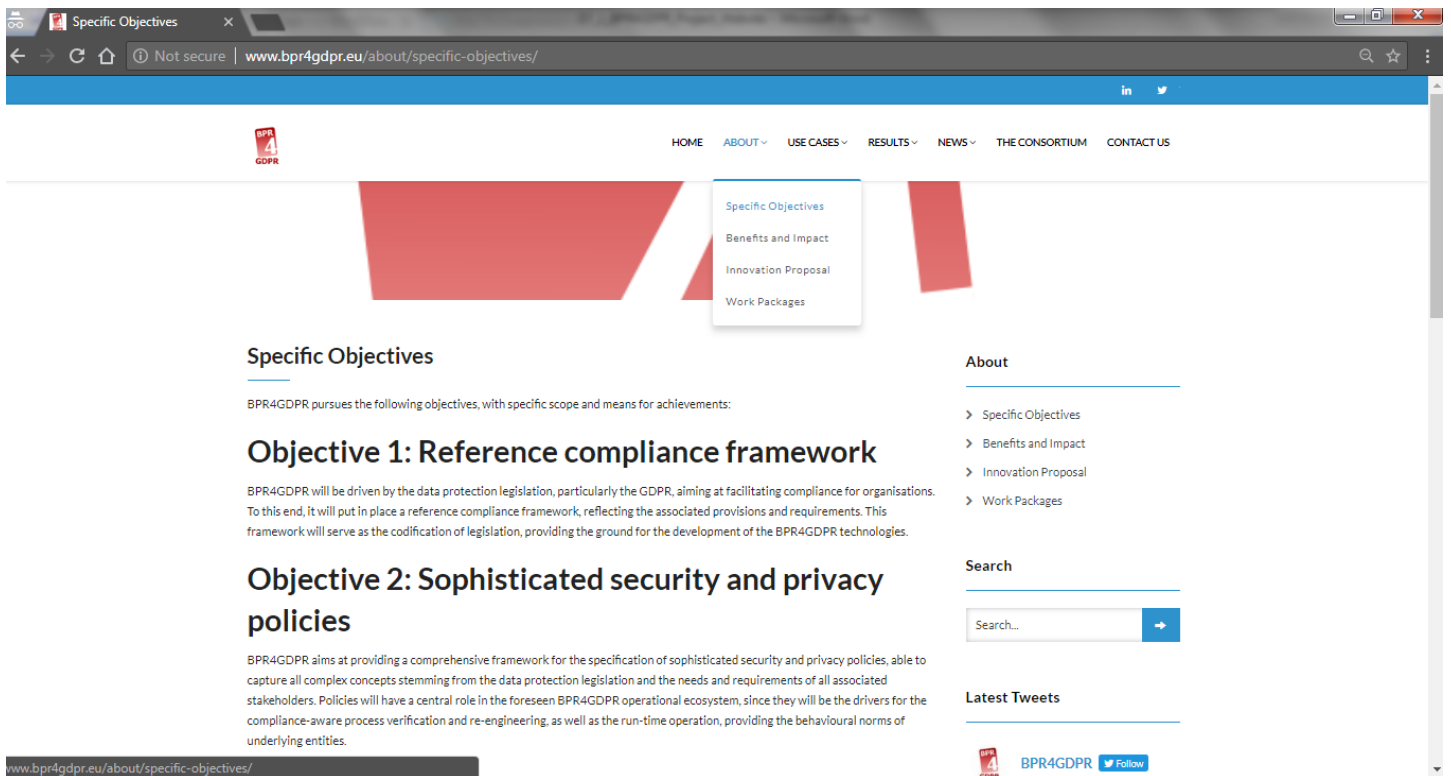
Specific Objectives

Not secure | www.bpr4gdpr.eu/about/specific-objectives/

in

BPR 4 GDPR

HOME ABOUT USE CASES RESULTS NEWS THE CONSORTIUM CONTACT US

Specific Objectives
Benefits and Impact
Innovation Proposal
Work Packages

Specific Objectives

BPR4GDPR pursues the following objectives, with specific scope and means for achievements:

Objective 1: Reference compliance framework

BPR4GDPR will be driven by the data protection legislation, particularly the GDPR, aiming at facilitating compliance for organisations. To this end, it will put in place a reference compliance framework, reflecting the associated provisions and requirements. This framework will serve as the codification of legislation, providing the ground for the development of the BPR4GDPR technologies.

Objective 2: Sophisticated security and privacy policies

BPR4GDPR aims at providing a comprehensive framework for the specification of sophisticated security and privacy policies, able to capture all complex concepts stemming from the data protection legislation and the needs and requirements of all associated stakeholders. Policies will have a central role in the foreseen BPR4GDPR operational ecosystem, since they will be the drivers for the compliance-aware process verification and re-engineering, as well as the run-time operation, providing the behavioural norms of underlying entities.

About

Specific Objectives
Benefits and Impact
Innovation Proposal
Work Packages

Search

Search...

Latest Tweets

BPR4GDPR Follow

www.bpr4gdpr.eu/about/specific-objectives/